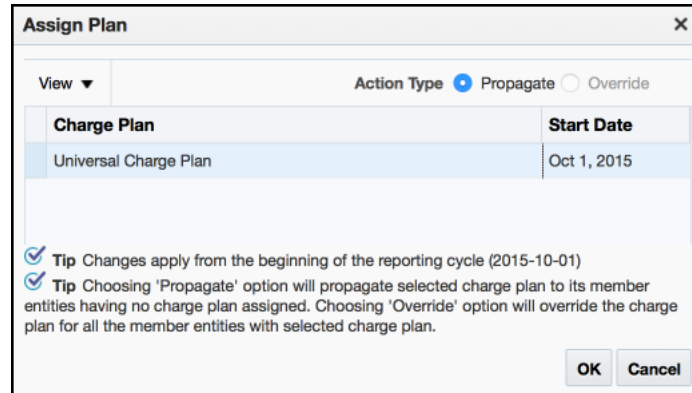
Assign Plan

×

View ▼

Action Type Propagate Override

| Charge Plan | Start Date |
|---|---|
| Universal Charge Plan | Oct 1, 2015 |

Tip Changes apply from the beginning of the reporting cycle (2015-10-01)

Tip Choosing 'Propagate' option will propagate selected charge plan to its member entities having no charge plan assigned. Choosing 'Override' option will override the charge plan for all the member entities with selected charge plan.

OK Cancel